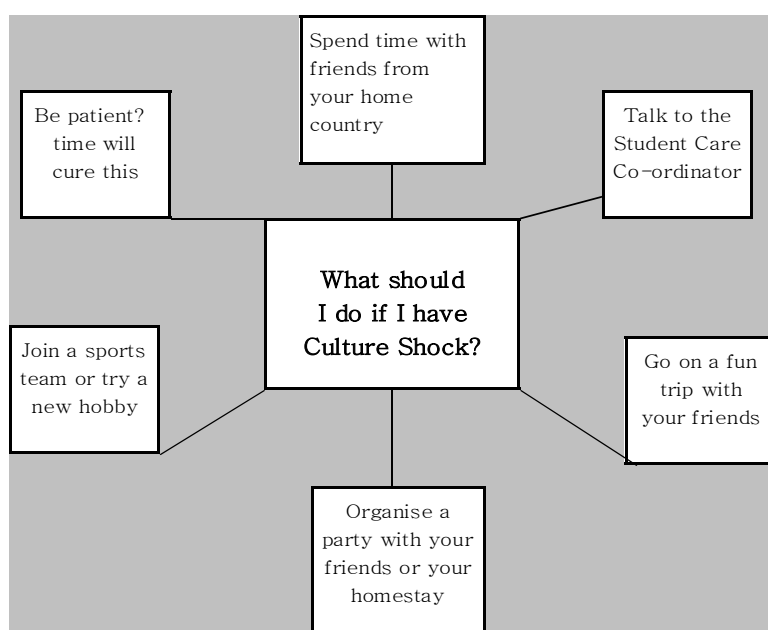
What should I do if I have Culture Shock?

Spend time with friends from your home country

Talk to the Student Care Co-ordinator

Go on a fun trip with your friends

Organise a party with your friends or your homestay

Join a sports team or try a new hobby

Be patient? time will cure this